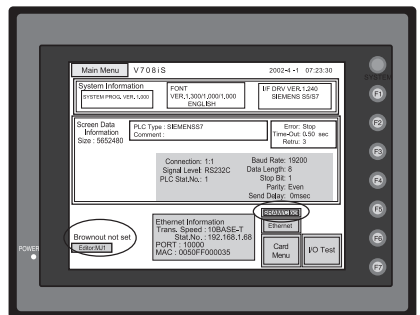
Main Menu V708iS 2002-4-1 07:23:30

System Information
SYSTEM PROG. VER.1,000

FONT
VER.1,300/1,000/1,000
ENGLISH

I/F DRV VER.1,240
SIEMENS S5/S7

Screen Data Information
Size : 5652480

PLC Type : SIEMENSS7
Comment :

Error: Stop
Time-Out: 0.50 sec
Retry: 3

Connection: 1:1
Signal Level: RS232C
PLC Stat.No.: 1

Baud Rate: 19200
Data Length: 8
Stop Bit: 1
Parity: Even
Send Delay: 0msec

Brownout not set
Editor:MJ1

Ethernet Information
Trans. Speed : 10BASE-T
Stat.No. : 192,168,1,68
PORT : 10000
MAC : 0050FF000035

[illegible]
Ethernet

Card Menu

I/O Test

SYSTEM
F1
F2
F3
F4
F5
F6
F7
POWER